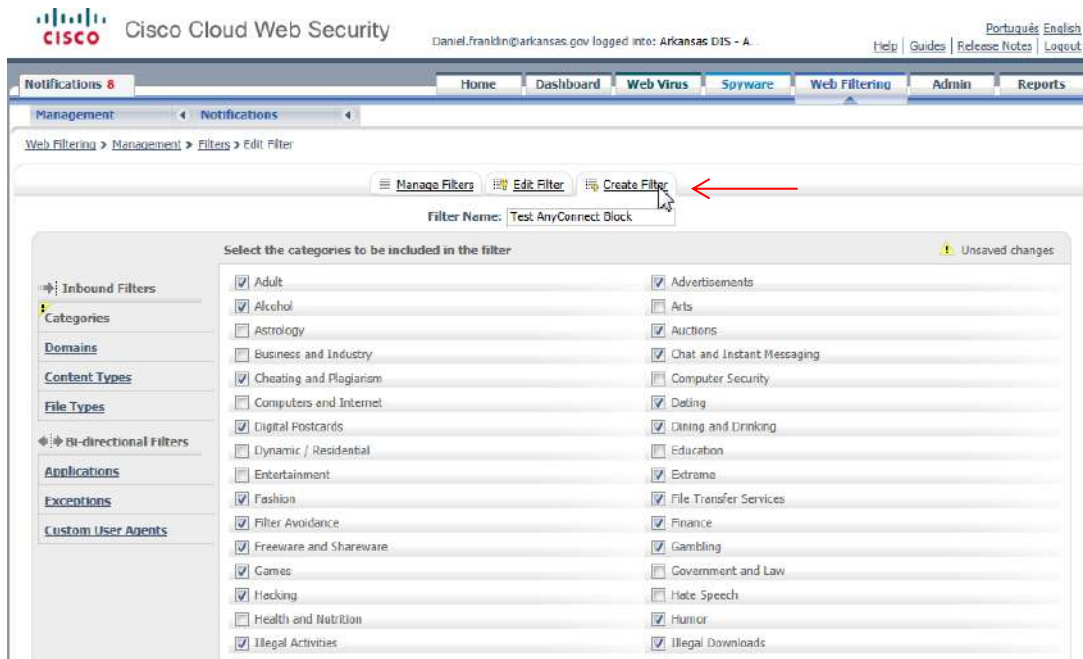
cisco Cisco Cloud Web Security

Daniel.franklin@arkansas.gov logged into: Arkansas DIS - A...

Português English
Help | Guides | Release Notes | Logout

Notifications 8

Home | Dashboard | Web Virus | Spyware | Web Filtering | Admin | Reports

Management | Notifications

Web Filtering > Management > Filters > Edit Filter

Manage Filters | Edit Filter | Create Filter

Filter Name: Test AnyConnect Block

Select the categories to be included in the filter

Unsaved changes

Inbound Filters
Categories
Domains
Content Types
File Types
Bi-directional Filters
Applications
Exceptions
Custom User Agents

| | |
|---|---|
| ☑ Adult | ☑ Advertisements |
| ☑ Alcohol | ☐ Arts |
| ☐ Astrology | ☑ Auctions |
| ☐ Business and Industry | ☑ Chat and Instant Messaging |
| ☑ Cheating and Plagiarism | ☐ Computer Security |
| ☐ Computers and Internet | ☑ Dating |
| ☑ Digital Postcards | ☑ Dining and Drinking |
| ☐ Dynamic / Residential | ☐ Education |
| ☐ Entertainment | ☑ Extreme |
| ☑ Fashion | ☑ File Transfer Services |
| ☑ Filter Avoidance | ☑ Finance |
| ☑ Freeware and Shareware | ☑ Gambling |
| ☑ Games | ☐ Government and Law |
| ☑ Hacking | ☐ Hate Speech |
| ☐ Health and Nutrition | ☑ Humor |
| ☑ Illegal Activities | ☑ Illegal Downloads |